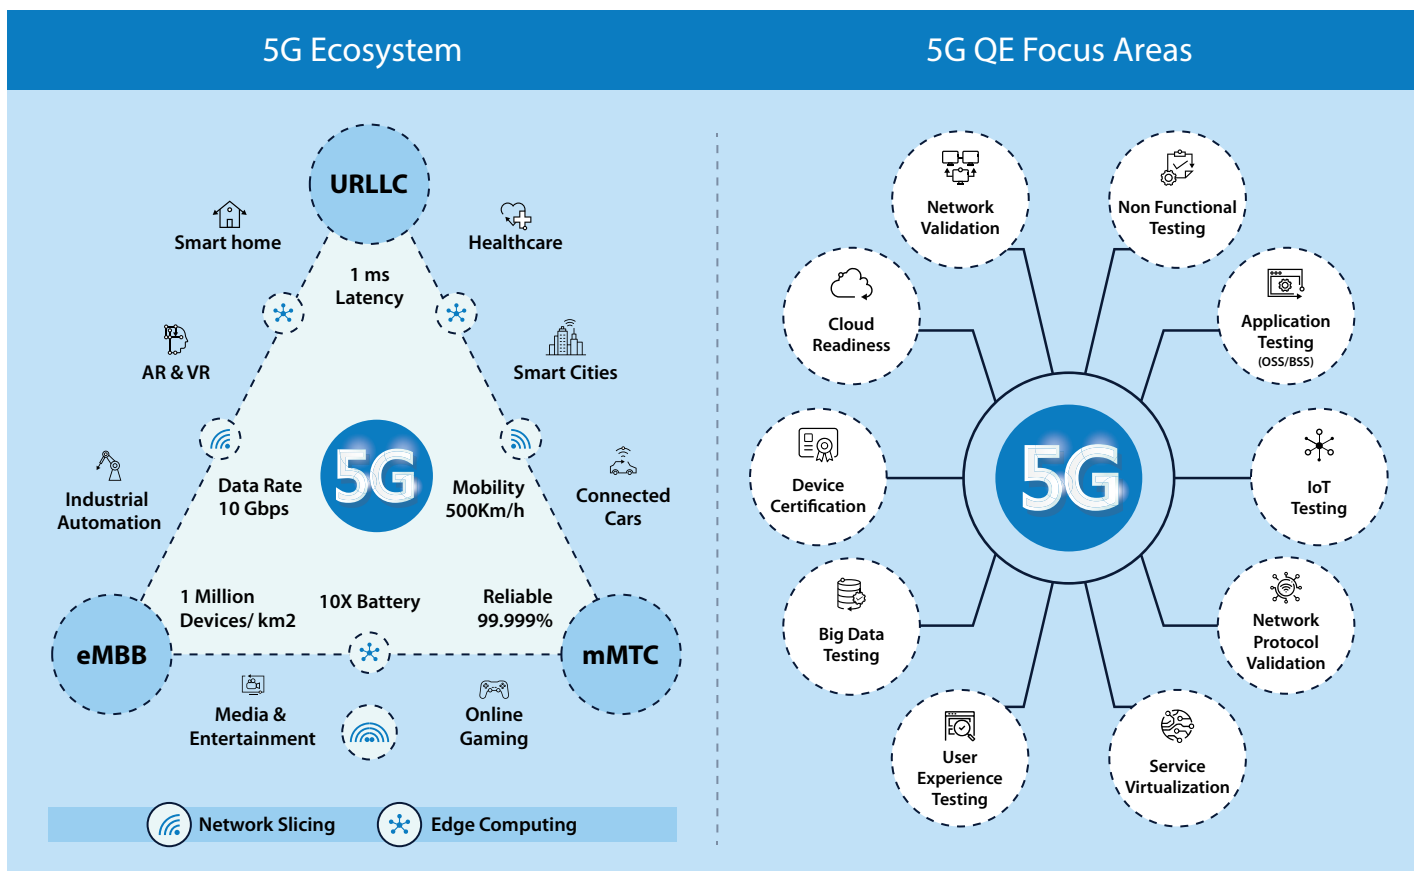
5G Ecosystem

URLLC

Smart home

Healthcare

1 ms Latency

AR & VR

Smart Cities

Industrial Automation

Data Rate 10 Gbps

5G

Mobility 500Km/h

Connected Cars

1 Million Devices/ km2

10X Battery

Reliable 99.999%

eMBB

mMTC

Media & Entertainment

Online Gaming

Network Slicing

Edge Computing

5G QE Focus Areas

Network Validation

Non Functional Testing

Cloud Readiness

Application Testing (OSS/BSS)

Device Certification

5G

IoT Testing

Big Data Testing

Network Protocol Validation

User Experience Testing

Service Virtualization